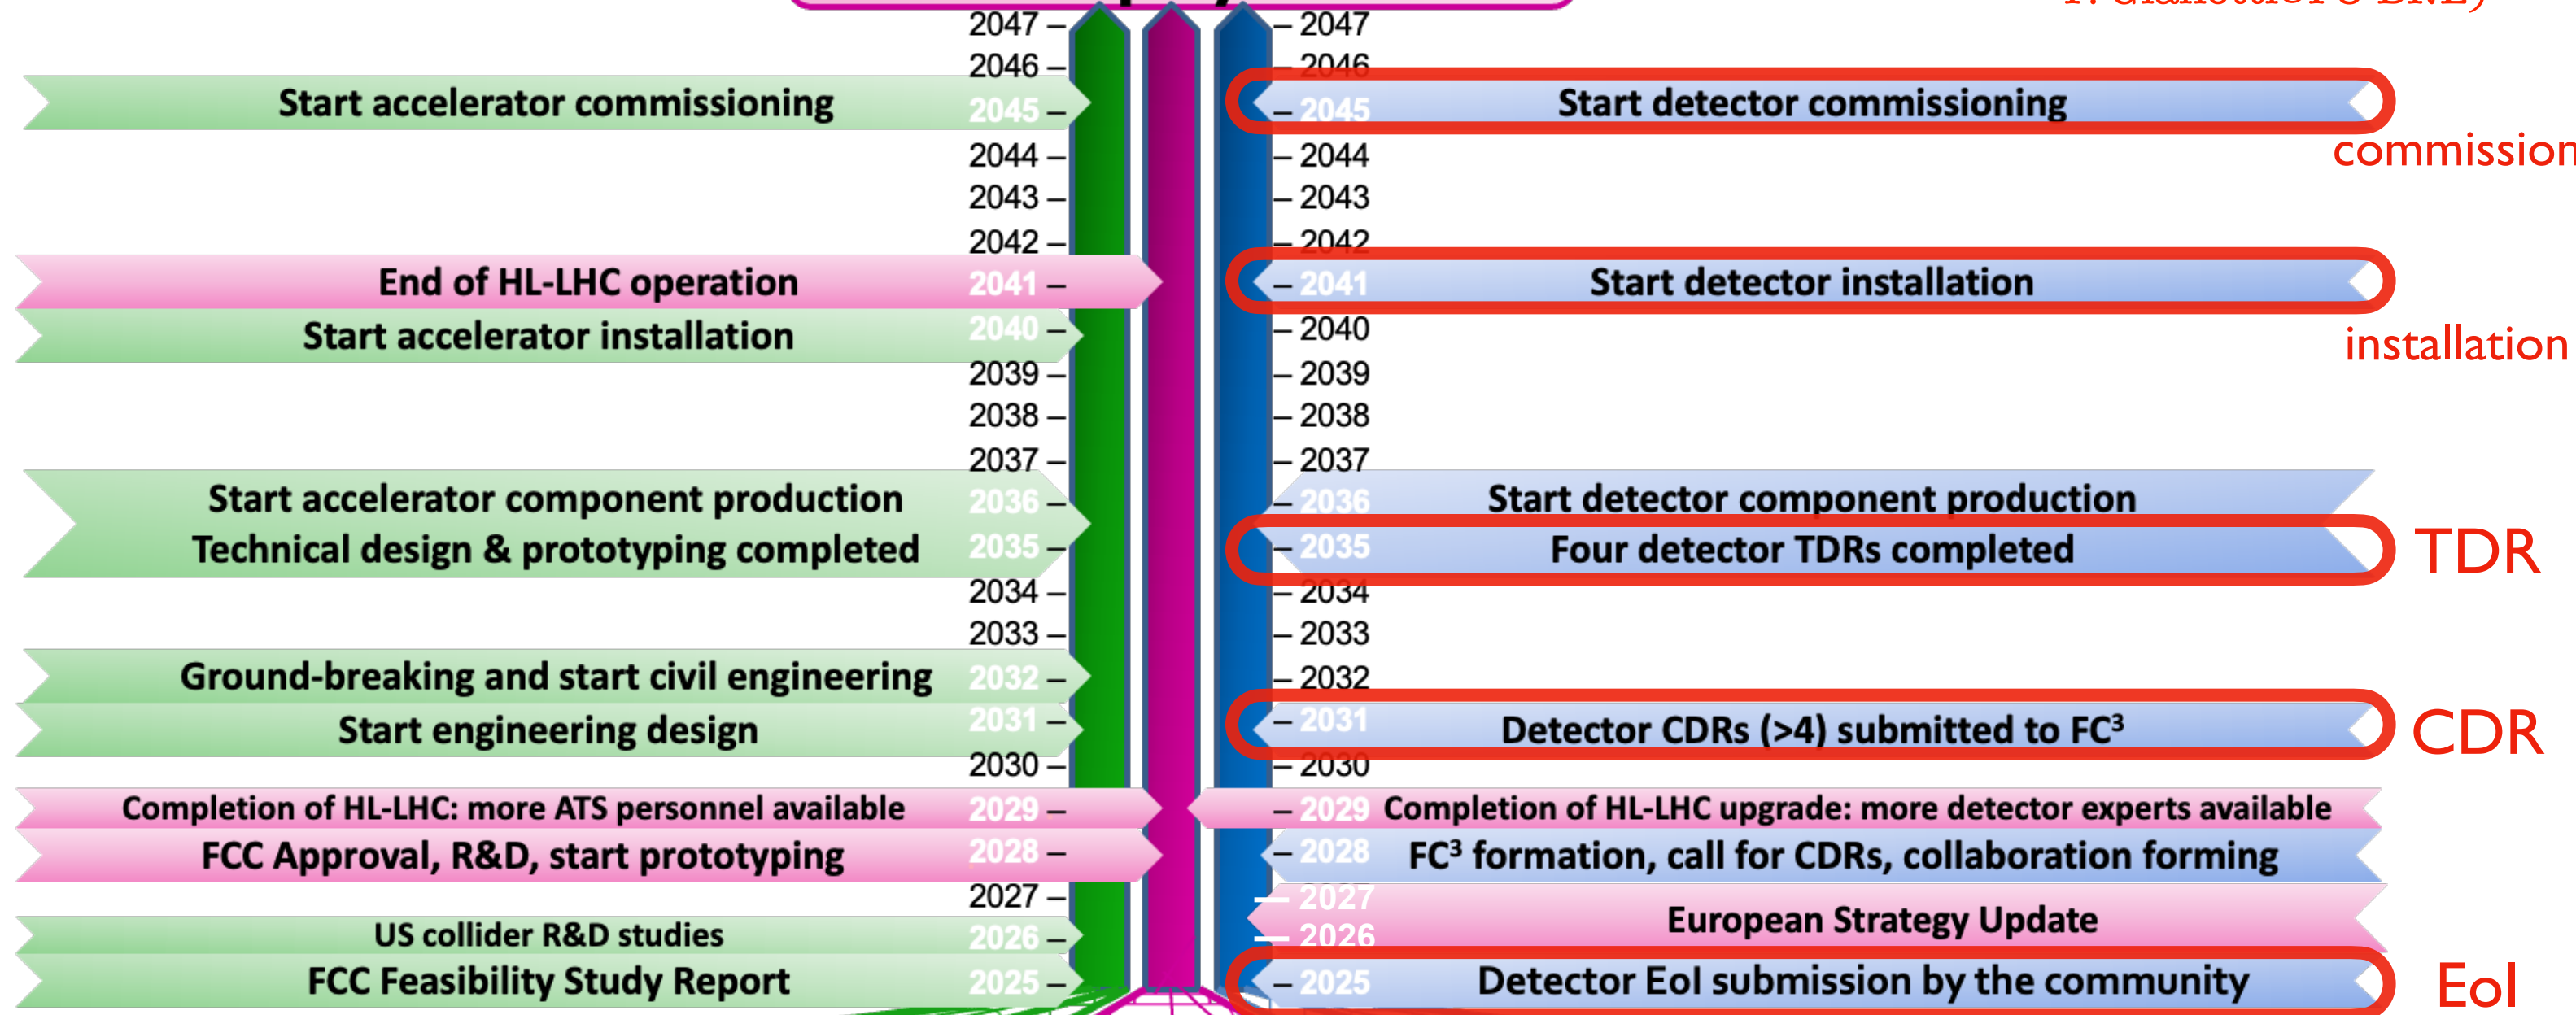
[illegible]

2047 – 2047
2046 – 2046

Start accelerator commissioning 2045 – – 2045 Start detector commissioning

commission

2044 – 2044
2043 – 2043
2042 – 2042

End of HL-LHC operation 2041 – – 2041 Start detector installation

Start accelerator installation 2040 – – 2040

installation

2039 – 2039
2038 – 2038
2037 – 2037

Start accelerator component production 2036 – – 2036 Start detector component production

Technical design & prototyping completed 2035 – – 2035 Four detector TDRs completed

TDR

2034 – 2034
2033 – 2033

Ground-breaking and start civil engineering 2032 – – 2032

Start engineering design 2031 – – 2031 Detector CDRs (>4) submitted to FC³

CDR

2030 – 2030

Completion of HL-LHC: more ATS personnel available 2029 – – 2029 Completion of HL-LHC upgrade: more detector experts available

FCC Approval, R&D, start prototyping 2028 – – 2028 FC³ formation, call for CDRs, collaboration forming

2027 – – 2027
European Strategy Update

US collider R&D studies 2026 – – 2026

FCC Feasibility Study Report 2025 – – 2025 Detector EoI submission by the community

EoI